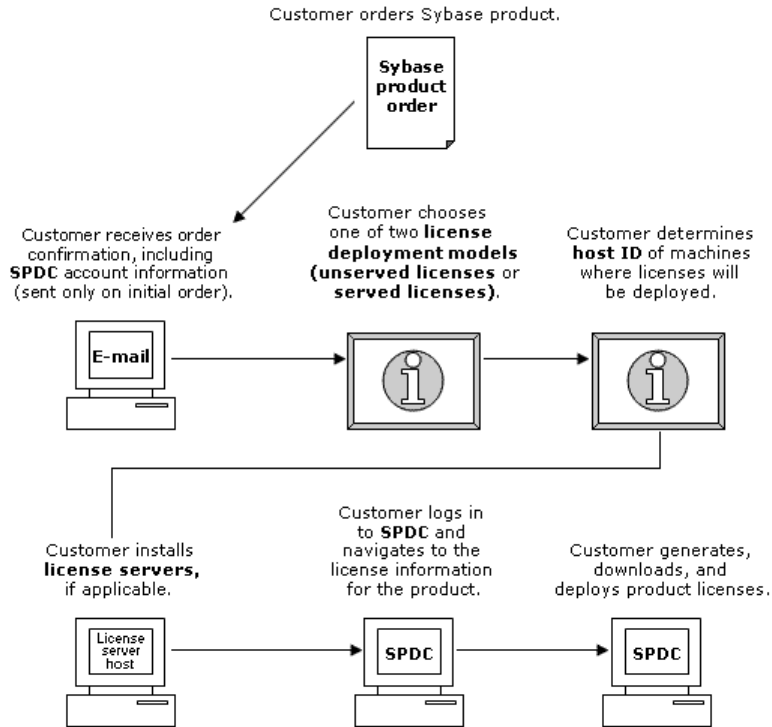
Customer orders Sybase product.

Sybase product order

Customer receives order confirmation, including SPDC account information (sent only on initial order).

E-mail

Customer chooses one of two license deployment models (unserved licenses or served licenses).

Customer determines host ID of machines where licenses will be deployed.

Customer installs license servers, if applicable.

License server host

Customer logs in to SPDC and navigates to the license information for the product.

SPDC

Customer generates, downloads, and deploys product licenses.

SPDC